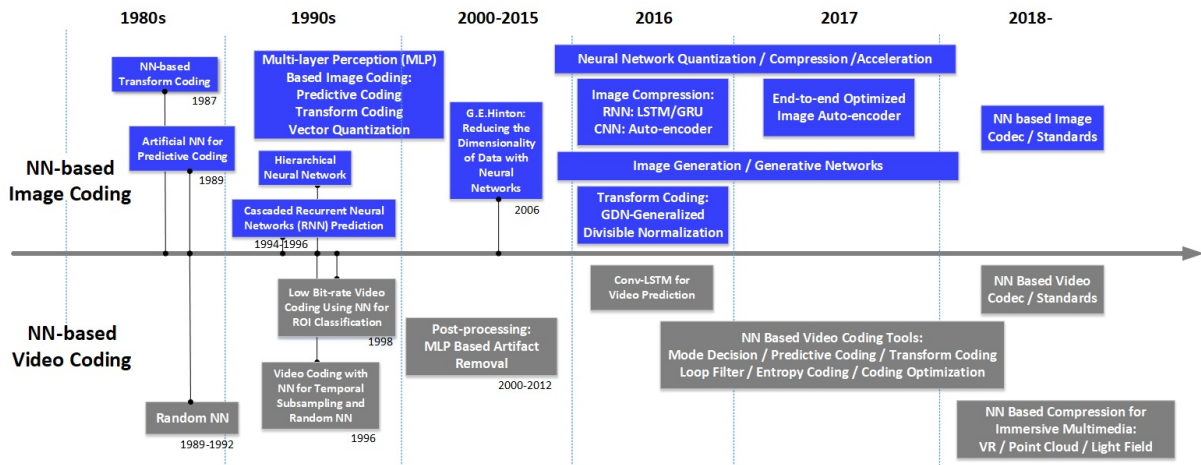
1980s

1990s

2000-2015

2016

2017

2018-

NN-based Transform Coding
1987

Artificial NN for Predictive Coding
1989

Multi-layer Perception (MLP) Based Image Coding: Predictive Coding Transform Coding Vector Quantization

Hierarchical Neural Network

Cascaded Recurrent Neural Networks (RNN) Prediction
1994-1996

G.E.Hinton: Reducing the Dimensionality of Data with Neural Networks
2006

Neural Network Quantization / Compression /Acceleration

Image Compression: RNN: LSTM/GRU CNN: Auto-encoder

End-to-end Optimized Image Auto-encoder

NN based Image Codec / Standards

Image Generation / Generative Networks

Transform Coding: GDN-Generalized Divisible Normalization

NN-based Image Coding

Low Bit-rate Video Coding Using NN for ROI Classification
1998

Conv-LSTM for Video Prediction

NN Based Video Codec / Standards

NN-based Video Coding

Post-processing: MLP Based Artifact Removal
2000-2012

NN Based Video Coding Tools: Mode Decision / Predictive Coding / Transform Coding Loop Filter / Entropy Coding / Coding Optimization

Video Coding with NN for Temporal Subsampling and Random NN
1996

Random NN
1989-1992

NN Based Compression for Immersive Multimedia: VR / Point Cloud / Light Field